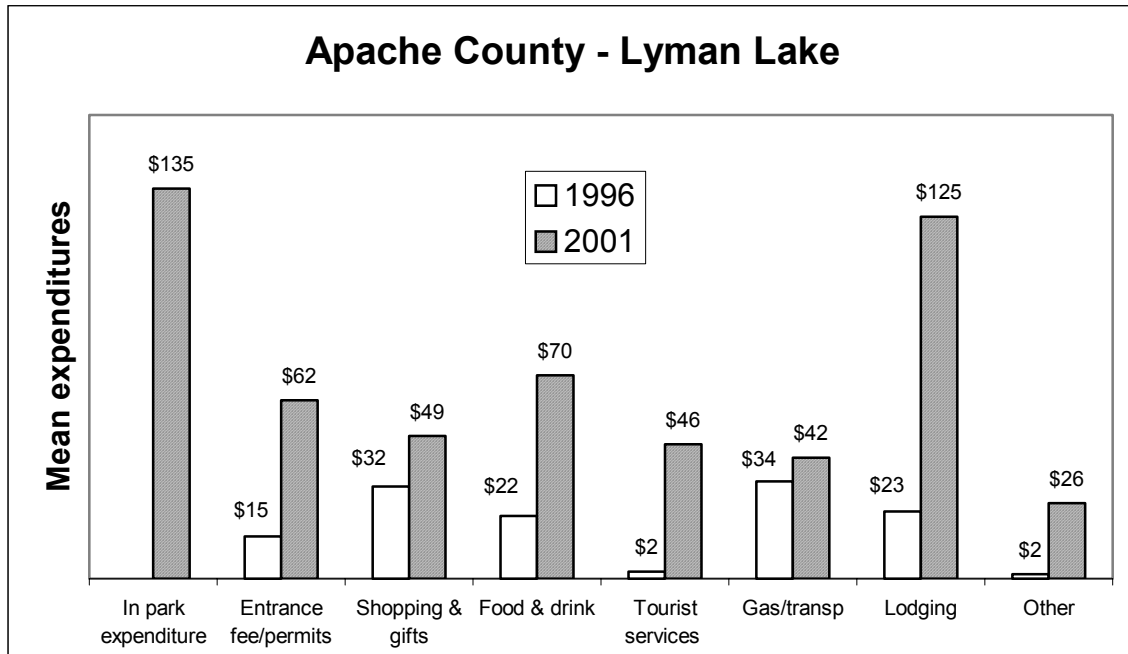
Apache County - Lyman Lake

Mean expenditures

1996
2001

| | 1996 | 2001 |
|---|---|---|
| In park expenditure | | \$135 |
| Entrance fee/permits | \$15 | \$62 |
| Shopping & gifts | \$32 | \$49 |
| Food & drink | \$22 | \$70 |
| Tourist services | \$2 | \$46 |
| Gas/transp | \$34 | \$42 |
| Lodging | \$23 | \$125 |
| Other | \$2 | \$26 |